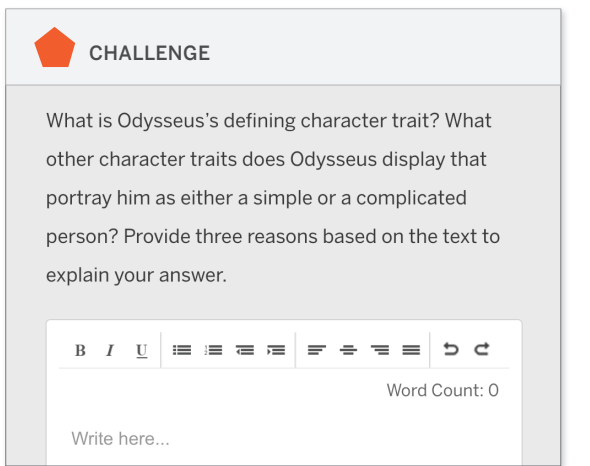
CHALLENGE

What is Odysseus's defining character trait? What other character traits does Odysseus display that portray him as either a simple or a complicated person? Provide three reasons based on the text to explain your answer.

B I U

Word Count: 0

Write here...